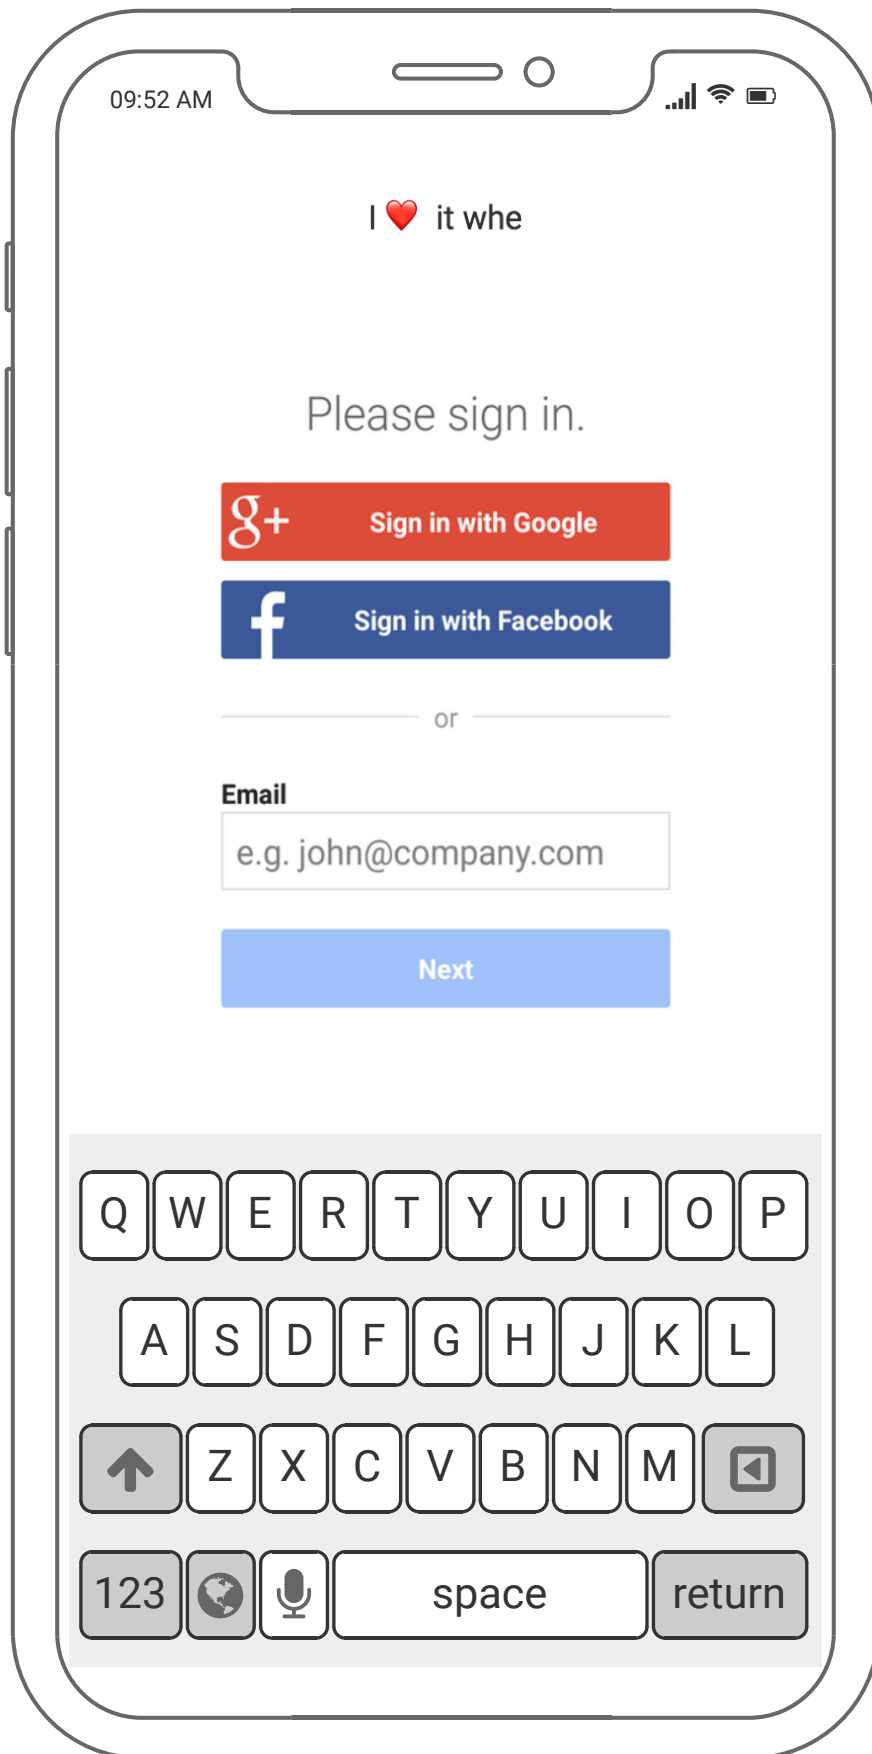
09:52 AM

I ❤️ it whe

Please sign in.

g+ Sign in with Google

f Sign in with Facebook

or

Email

e.g. john@company.com

Next

Q W E R T Y U I O P

A S D F G H J K L

Z X C V B N M

123 space return